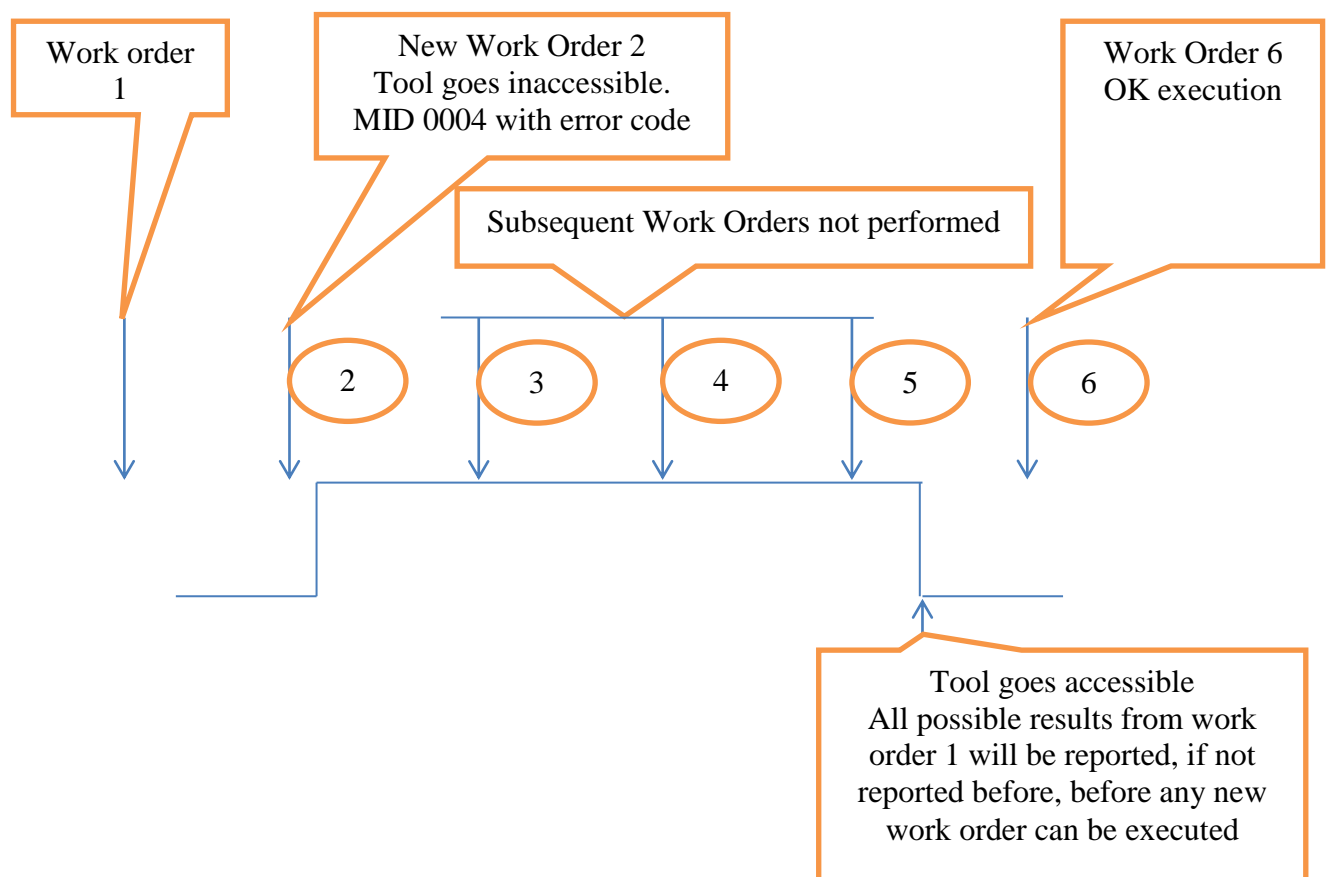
Work order
1

New Work Order 2
Tool goes inaccessible.
MID 0004 with error code

Work Order 6
OK execution

Subsequent Work Orders not performed

2

3

4

5

6

Tool goes accessible
All possible results from work order 1 will be reported, if not reported before, before any new work order can be executed